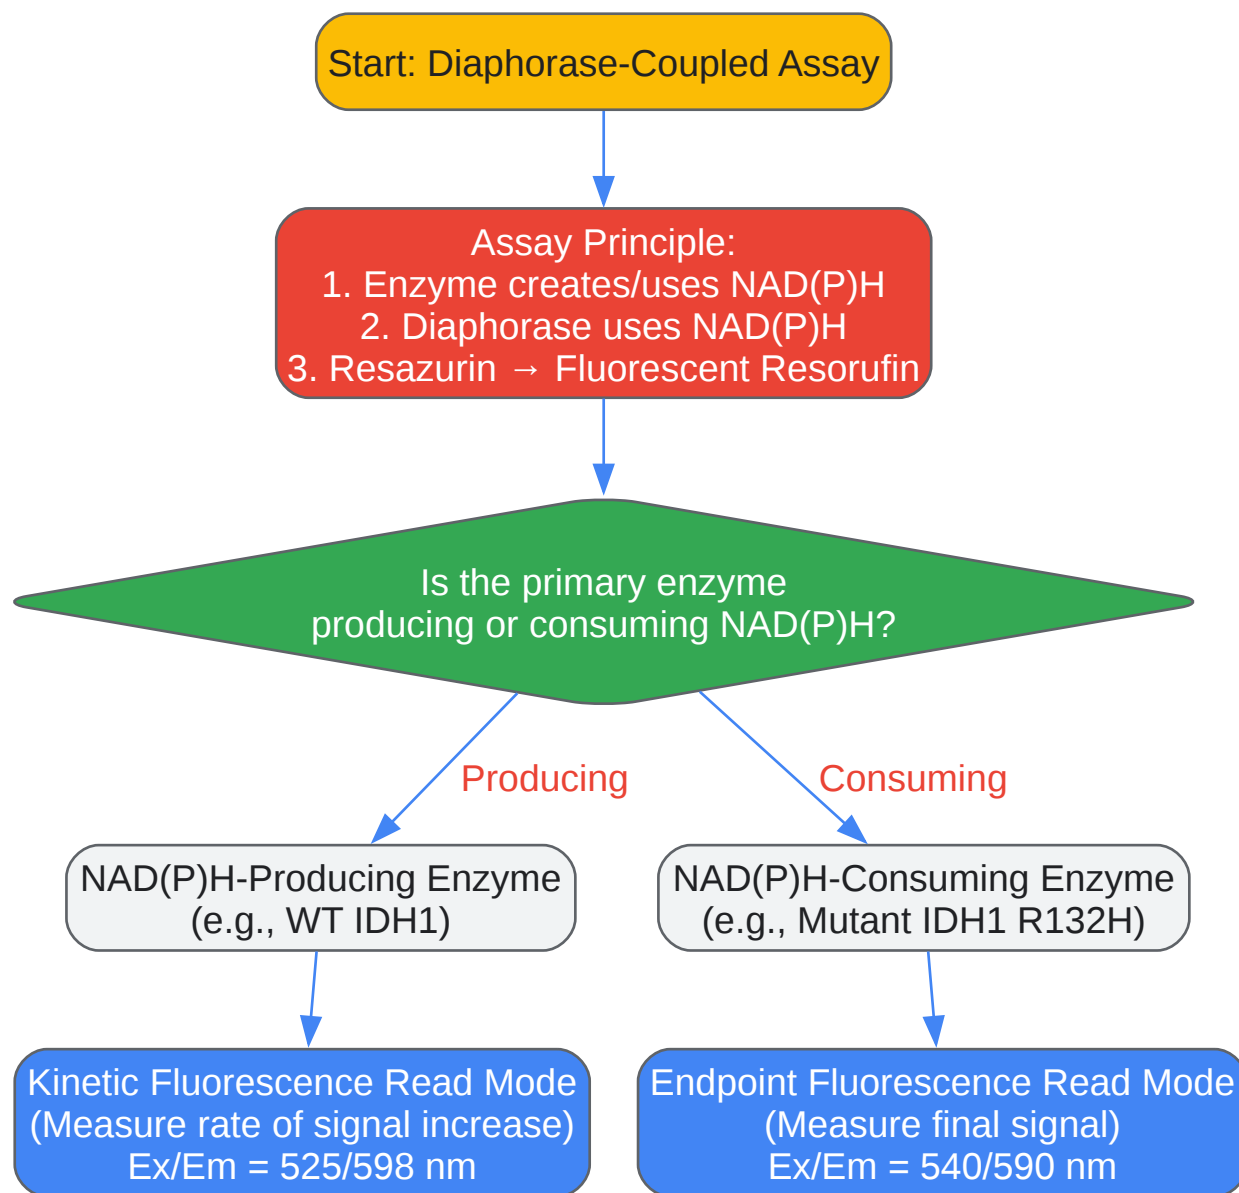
Start: Diaphorase-Coupled Assay

Assay Principle:
1. Enzyme creates/uses NAD(P)H
2. Diaphorase uses NAD(P)H
3. Resazurin → Fluorescent Resorufin

Is the primary enzyme producing or consuming NAD(P)H?

Producing

Consuming

NAD(P)H-Producing Enzyme (e.g., WT IDH1)

NAD(P)H-Consuming Enzyme (e.g., Mutant IDH1 R132H)

Kinetic Fluorescence Read Mode (Measure rate of signal increase) Ex/Em = 525/598 nm

Endpoint Fluorescence Read Mode (Measure final signal) Ex/Em = 540/590 nm